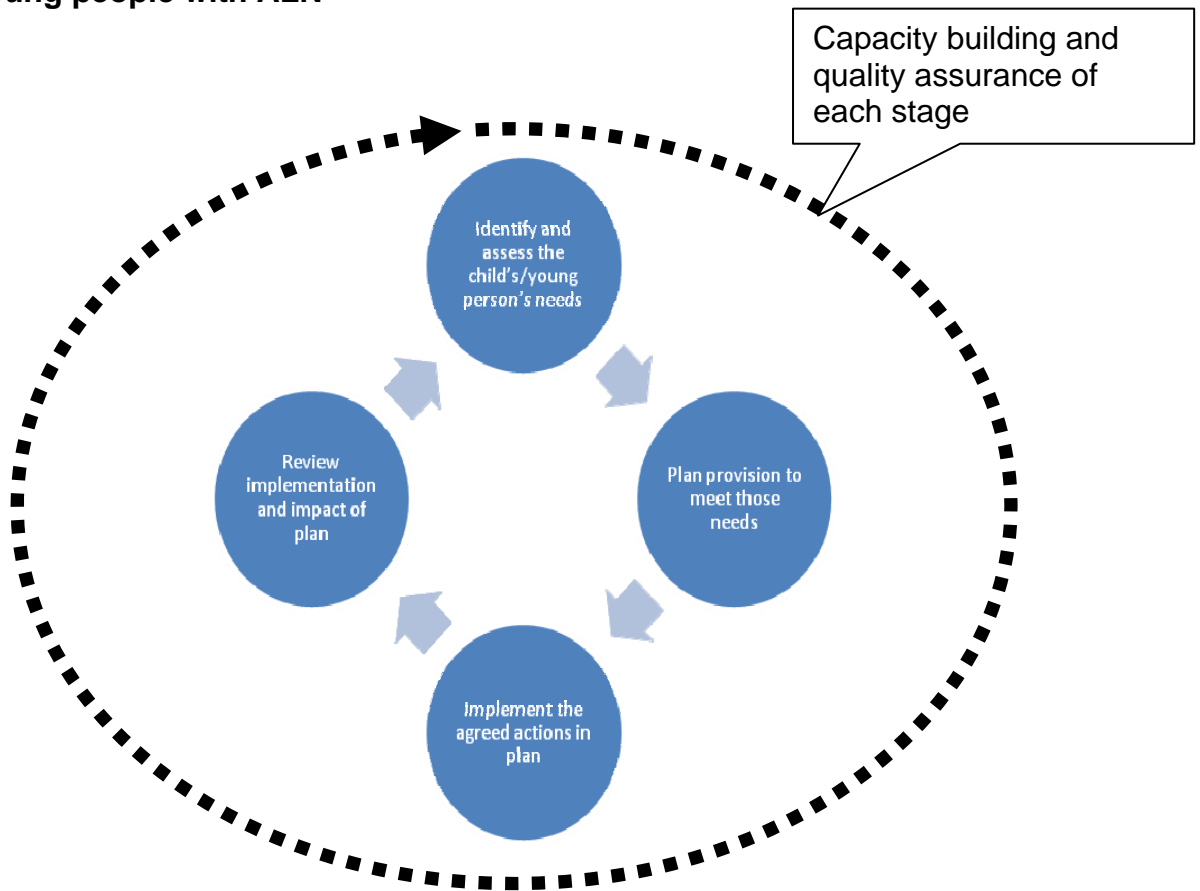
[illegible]ung people with AEN

Capacity building and quality assurance of each stage

Identify and assess the child's/young person's needs

Plan provision to meet those needs

Implement the agreed actions in plan

Review implementation and impact of plan